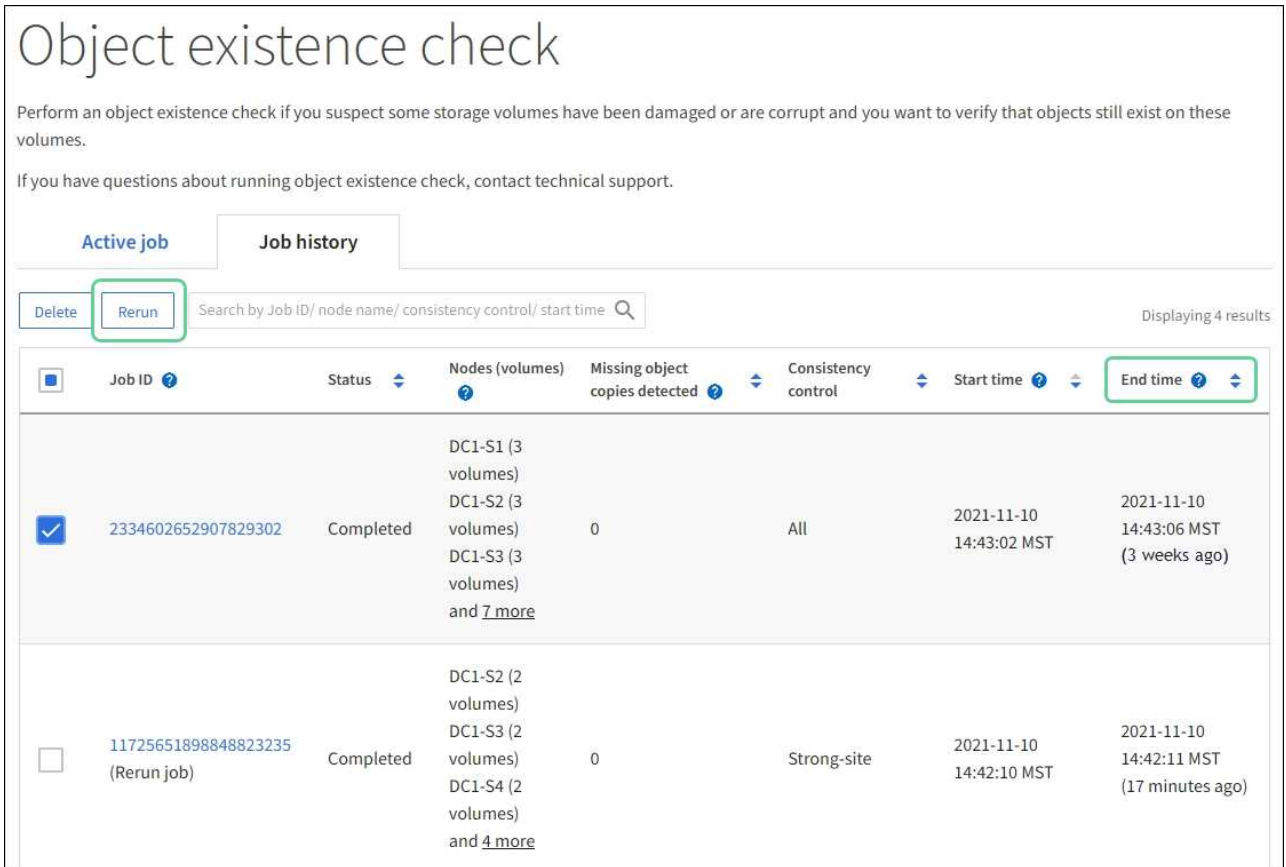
Object existence check

Perform an object existence check if you suspect some storage volumes have been damaged or are corrupt and you want to verify that objects still exist on these volumes.

If you have questions about running object existence check, contact technical support.

Active job

Job history

Delete Rerun Search by Job ID/ node name/ consistency control/ start time

Displaying 4 results

| | Job ID | Status | Nodes (volumes) | Missing object copies detected | Consistency control | Start time | End time |
|---|---|---|---|---|---|---|---|
| | 2334602652907829302 | Completed | DC1-S1 (3 volumes) DC1-S2 (3 volumes) DC1-S3 (3 volumes) and 7 more | 0 | All | 2021-11-10 14:43:02 MST | 2021-11-10 14:43:06 MST (3 weeks ago) |
| | 11725651898848823235 (Rerun job) | Completed | DC1-S2 (2 volumes) DC1-S3 (2 volumes) DC1-S4 (2 volumes) and 4 more | 0 | Strong-site | 2021-11-10 14:42:10 MST | 2021-11-10 14:42:11 MST (17 minutes ago) |